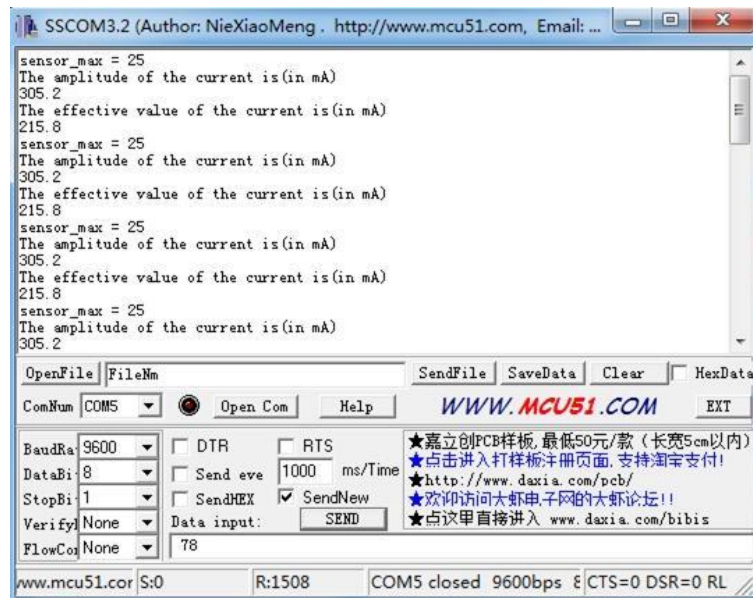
SSCOM3.2 (Author: NieXiaoMeng . http://www.mcu51.com, Email: ...

sensor_max = 25
The amplitude of the current is(in mA)
305.2
The effective value of the current is(in mA)
215.8
sensor_max = 25
The amplitude of the current is(in mA)
305.2
The effective value of the current is(in mA)
215.8
sensor_max = 25
The amplitude of the current is(in mA)
305.2
The effective value of the current is(in mA)
215.8
sensor_max = 25
The amplitude of the current is(in mA)
305.2

OpenFile FileNm SendFile SaveData Clear HexData
ComNum COM5 Open Com Help WWW.MCU51.COM EXT
BaudRa 9600 DTR RTS
DataBi 8 Send eve 1000 ms/Time
StopBi 1 SendHEX SendNew
Verifyl None Data input: SEND
FlowCo None 78

★嘉立创PCB样板,最低50元/款(长宽5cm以内)
★点击进入打样板注册页面,支持淘宝支付!
★http://www.daxia.com/pcb/
★欢迎访问大虾电子网的大虾论坛!!
★点这里直接进入 www.daxia.com/bibis

www.mcu51.cor S:0 R:1508 COM5 closed 9600bps 8 CTS=0 DSR=0 RL